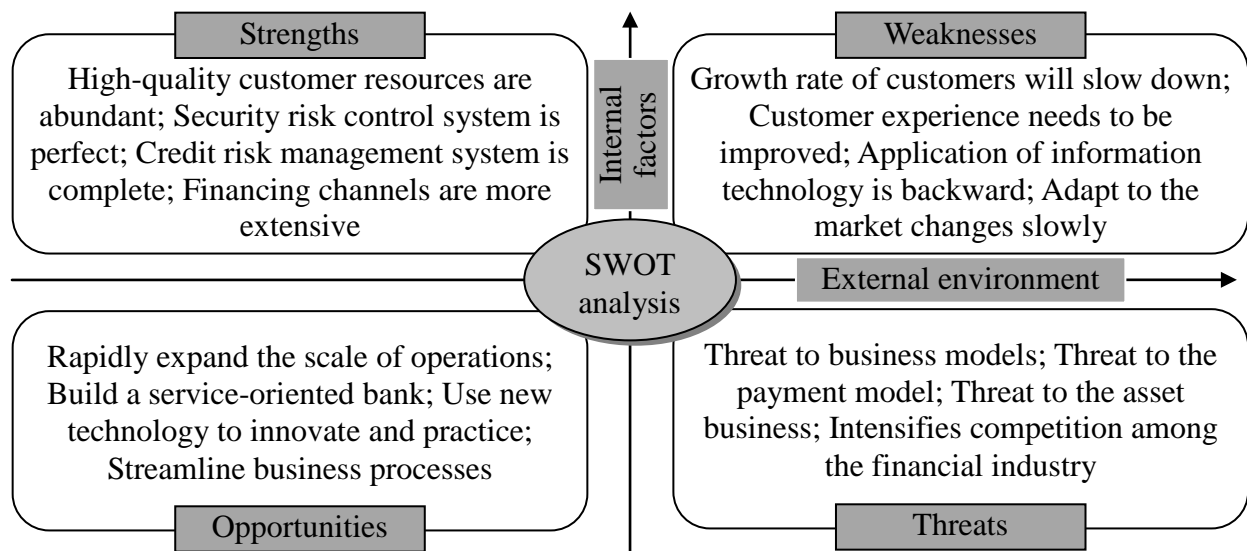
Strengths

High-quality customer resources are abundant; Security risk control system is perfect; Credit risk management system is complete; Financing channels are more extensive

Internal factors

Weaknesses

Growth rate of customers will slow down; Customer experience needs to be improved; Application of information technology is backward; Adapt to the market changes slowly

SWOT analysis

External environment

Rapidly expand the scale of operations; Build a service-oriented bank; Use new technology to innovate and practice; Streamline business processes

Opportunities

Threat to business models; Threat to the payment model; Threat to the asset business; Intensifies competition among the financial industry

Threats